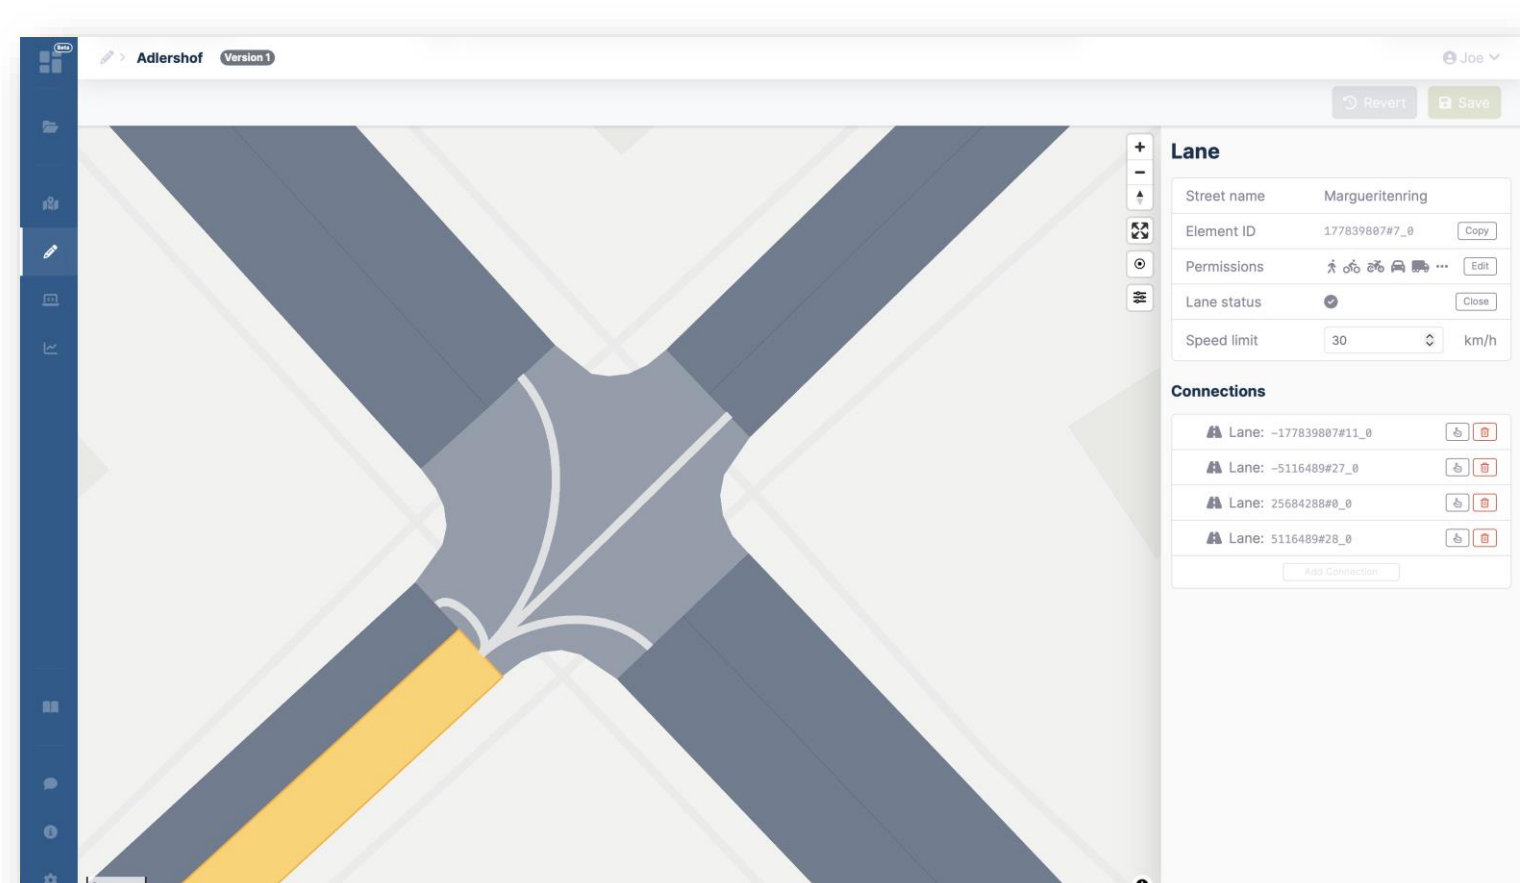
Beta

Adlershof Version 1

Joe

Revert Save

+
−

Lane

| Street name | Margueritenring |
|---|---|
| Element ID | 177839807#7_0 Copy |
| Permissions | Edit |
| Lane status | Close |
| Speed limit | 30 km/h |

Connections

Lane: -177839807#11_0

Lane: -5116489#27_0

Lane: 25684288#0_0

Lane: 5116489#28_0

Add Connection